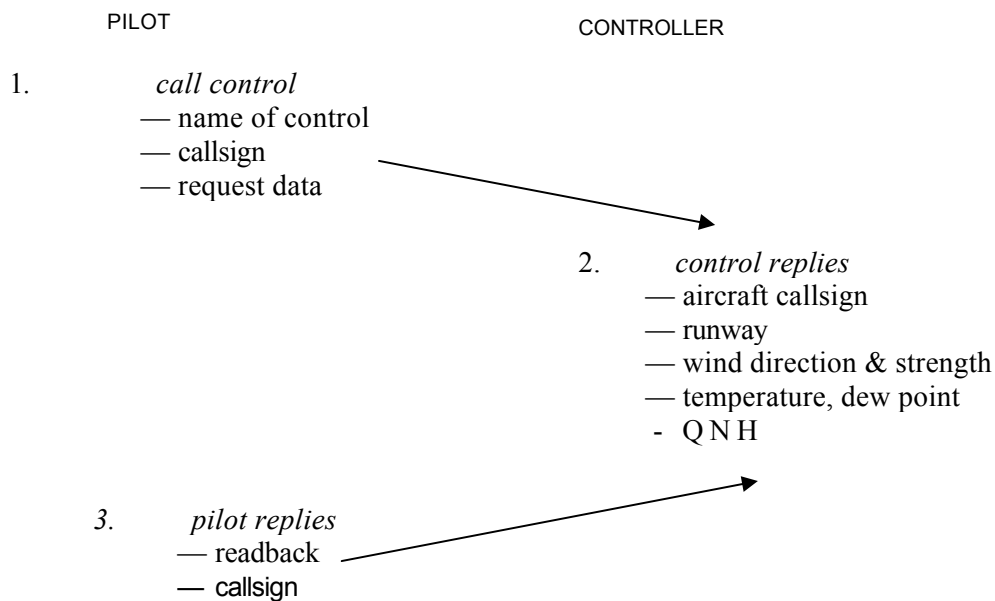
PILOT

CONTROLLER

1. *call control*
— name of control
— callsign
— request data

2. *control replies*
— aircraft callsign
— runway
— wind direction & strength
— temperature, dew point
- Q N H

*3. pilot replies*
— readback
— callsign